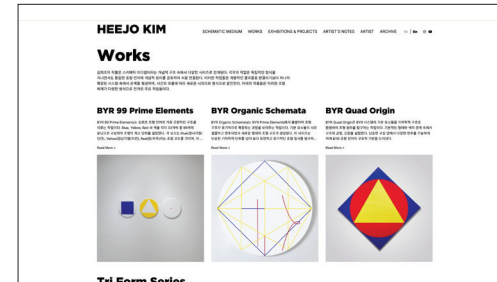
HEEJO KIM

SCHEMATIC MEDIUM WORKS EXHIBITIONS & PROJECTS ARTIST'S NOTES ARTIST ARCHIVE

Works

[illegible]

BYR 99 Prime Elements

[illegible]

Read More

BYR Organic Schemata

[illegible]

Read More

BYR Quad Origin

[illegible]

Read More

Tri Form Series